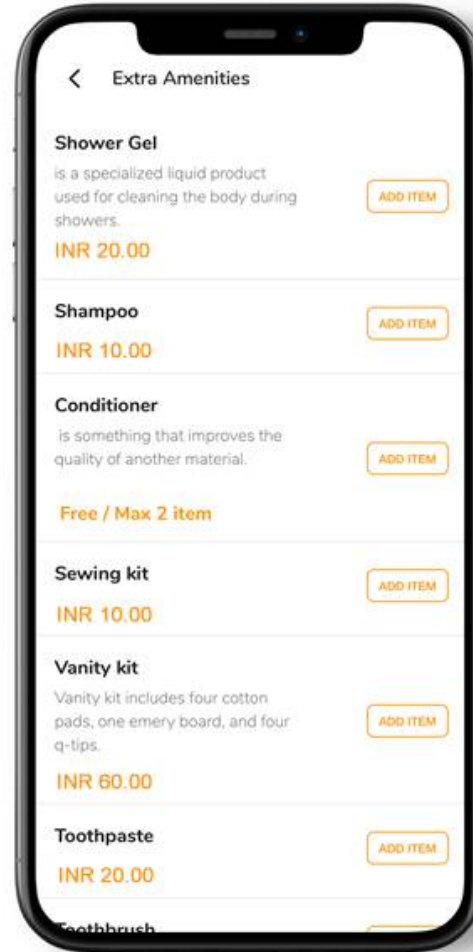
Extra Amenities

Shower Gel
is a specialized liquid product used for cleaning the body during showers.
INR 20.00
ADD ITEM

Shampoo
INR 10.00
ADD ITEM

Conditioner
is something that improves the quality of another material.
ADD ITEM
Free / Max 2 item

Sewing kit
INR 10.00
ADD ITEM

Vanity kit
Vanity kit includes four cotton pads, one emery board, and four q-tips.
ADD ITEM
INR 60.00

Toothpaste
INR 20.00
ADD ITEM

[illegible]